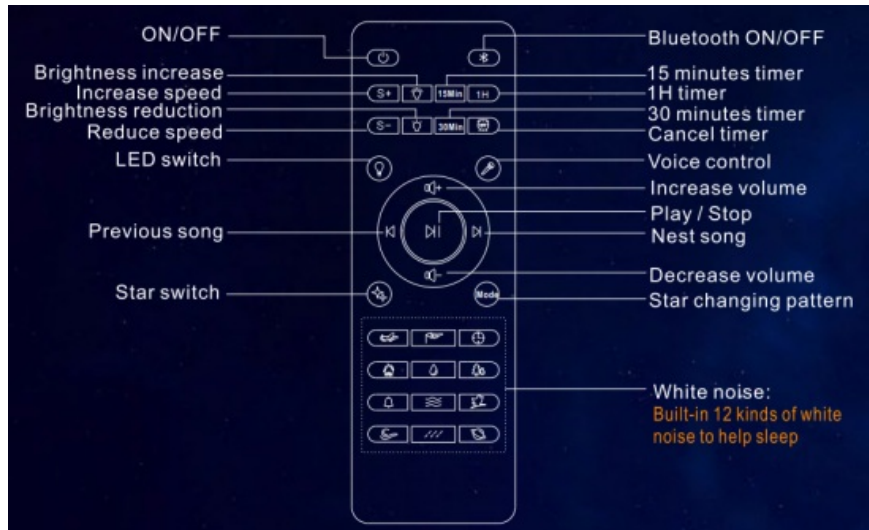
ON/OFF
Brightness increase
Increase speed
Brightness reduction
Reduce speed
LED switch
Previous song
Star switch

S+
15Min
1H
S−
30Min
Mode

Bluetooth ON/OFF
15 minutes timer
1H timer
30 minutes timer
Cancel timer
Voice control
Increase volume
Play / Stop
Nest song
Decrease volume
Star changing pattern

White noise:
Built-in 12 kinds of white noise to help sleep